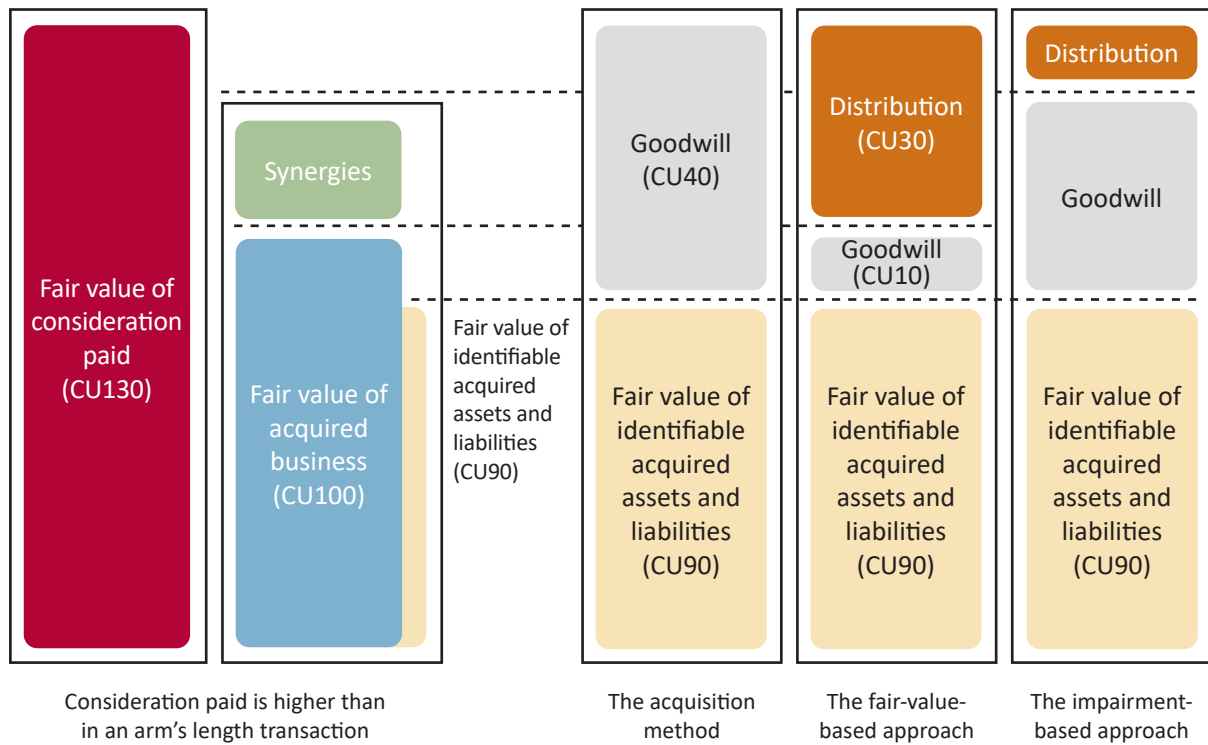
Fair value of consideration paid (CU130)

Synergies

Fair value of acquired business (CU100)

Fair value of identifiable acquired assets and liabilities (CU90)

Goodwill (CU40)

Fair value of identifiable acquired assets and liabilities (CU90)

Distribution (CU30)

Goodwill (CU10)

Fair value of identifiable acquired assets and liabilities (CU90)

Distribution

Goodwill

Fair value of identifiable acquired assets and liabilities (CU90)

Consideration paid is higher than in an arm's length transaction

The acquisition method

The fair-value-based approach

The impairment-based approach